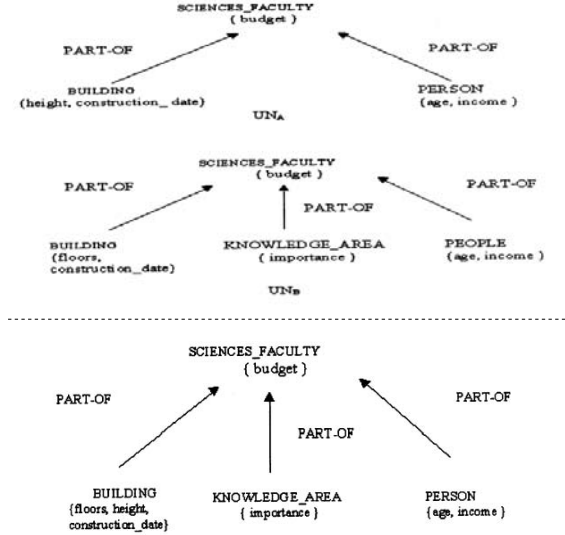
SCIENCES_FACULTY
( budget )

PART-OF

PART-OF

BUILDING
(height, construction_ date)

PERSON
(age, income )

$UN_A$

SCIENCES_FACULTY
( budget )

PART-OF

PART-OF

PART-OF

BUILDING
(floors, construction_date)

KNOWLEDGE_AREA
( importance )

PEOPLE
(age, income )

$UN_B$

SCIENCES_FACULTY
{ budget }

PART-OF

PART-OF

PART-OF

BUILDING
{floors, height, construction_date}

KNOWLEDGE_AREA
{ importance }

PERSON
{age, income }